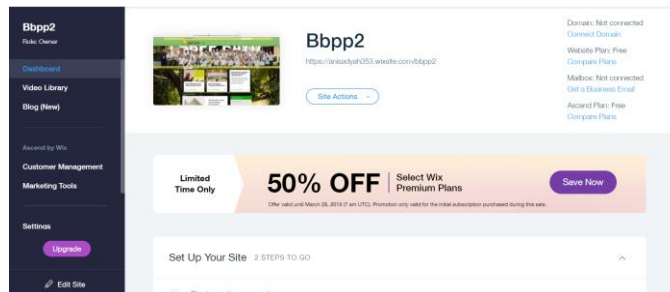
Bbpp2
Role: Owner

Dashboard
Video Library
Blog (New)

Ascend by Wix
Customer Management
Marketing Tools

Settings
Upgrade

Edit Site

Bbpp2
https://anisadyah353.wixsite.com/bbpp2
Site Actions

Domain: Not connected
Connect Domain
Website Plan: Free
Compare Plans
Mailbox: Not connected
Get a Business Email
Ascend Plan: Free
Compare Plans

Limited Time Only
50% OFF
Select Wix Premium Plans
Save Now
Offer valid until March 26, 2019 (7 am UTC). Promotion only valid for the initial subscription purchased during this sale.

Set Up Your Site 2 STEPS TO GO